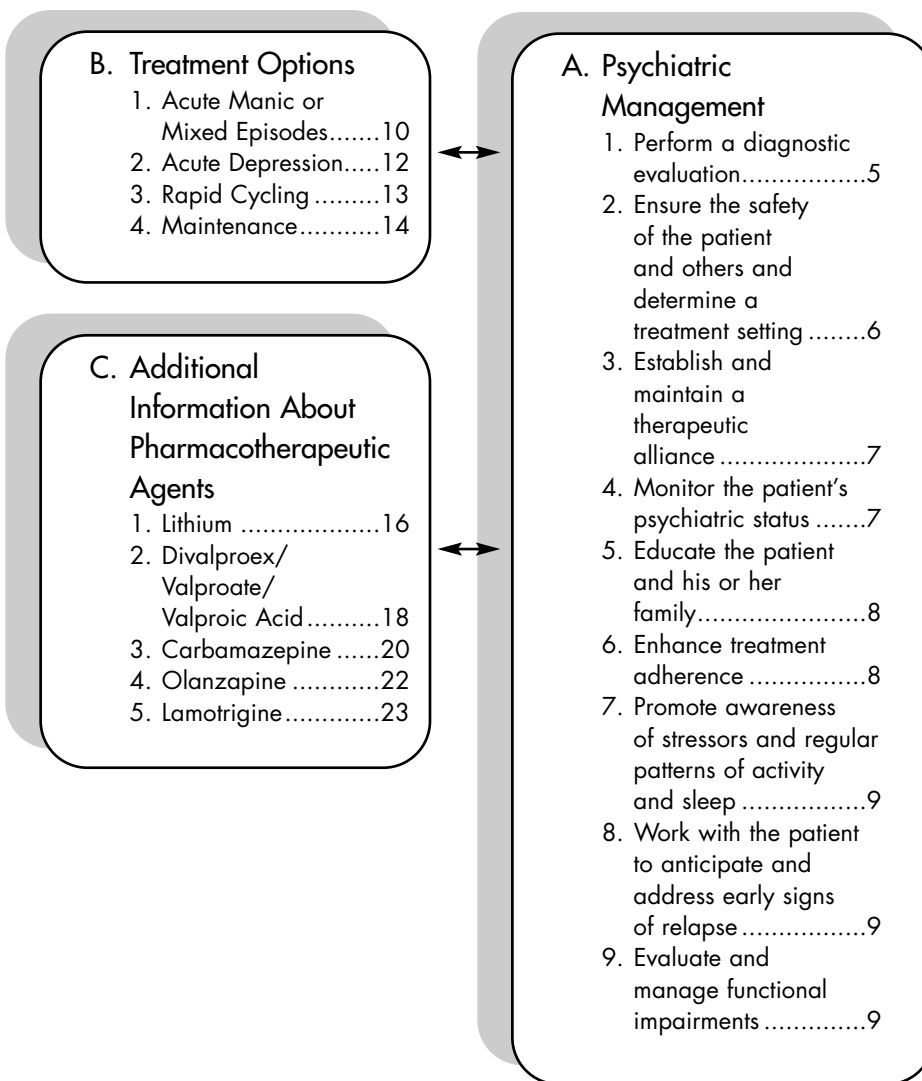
B. Treatment Options
1. Acute Manic or Mixed Episodes.......10
2. Acute Depression.....12
3. Rapid Cycling .........13
4. Maintenance...........14

C. Additional Information About Pharmacotherapeutic Agents
1. Lithium ...................16
2. Divalproex/ Valproate/ Valproic Acid..........18
3. Carbamazepine ......20
4. Olanzapine ............22
5. Lamotrigine.............23

A. Psychiatric Management
1. Perform a diagnostic evaluation.................5
2. Ensure the safety of the patient and others and determine a treatment setting ........6
3. Establish and maintain a therapeutic alliance ....................7
4. Monitor the patient's psychiatric status .......7
5. Educate the patient and his or her family.......................8
6. Enhance treatment adherence ................8
7. Promote awareness of stressors and regular patterns of activity and sleep .................9
8. Work with the patient to anticipate and address early signs of relapse.................9
9. Evaluate and manage functional impairments .............9